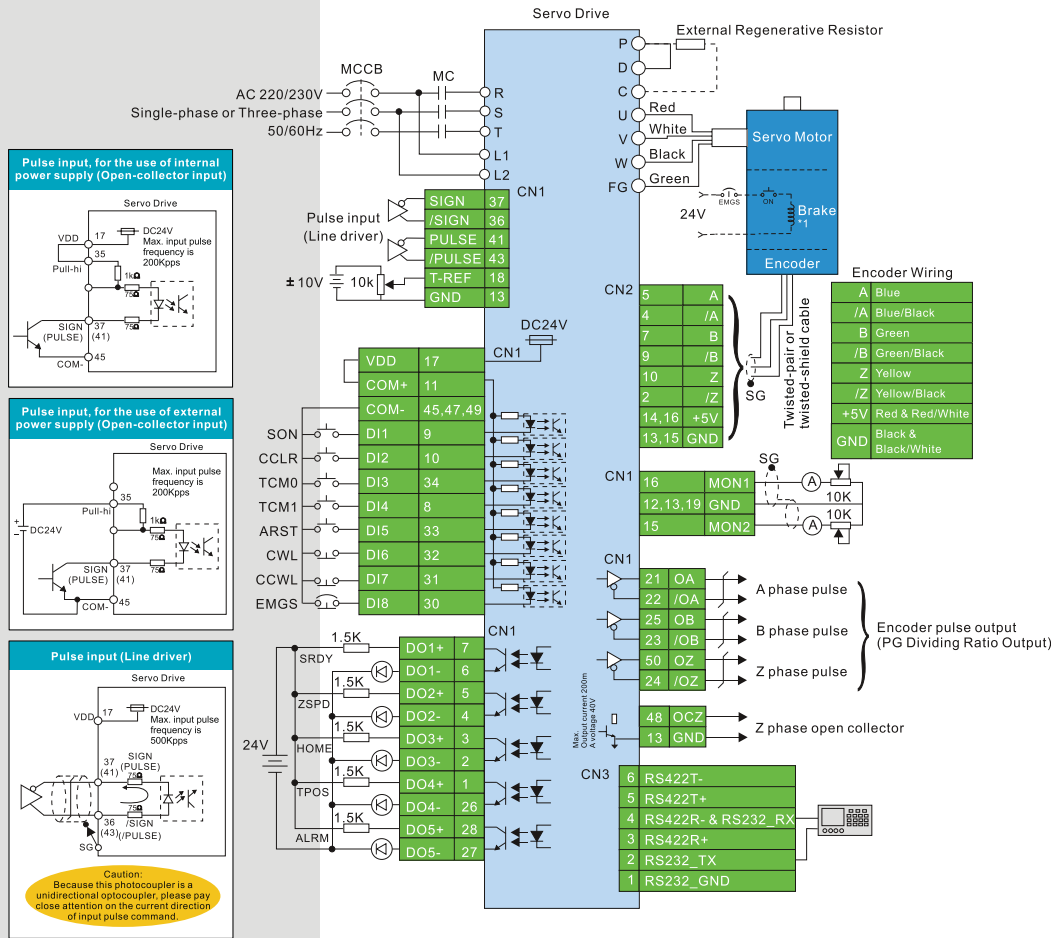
Servo Drive

External Regenerative Resistor

P
D
C

MCCB
MC

AC 220/230V
Single-phase or Three-phase
50/60Hz

R
S
T
L1
L2

U Red
V White
W Black
FG Green

Servo Motor

24V
EMGS
ON
Brake
*1

Encoder

CN1

Pulse input
(Line driver)

| SIGN | 37 |
|---|---|
| /SIGN | 36 |
| PULSE | 41 |
| /PULSE | 43 |
| T-REF | 18 |
| GND | 13 |

± 10V
10k

DC24V
CN1

| VDD | 17 |
|---|---|
| COM+ | 11 |
| COM- | 45,47,49 |
| DI1 | 9 |
| DI2 | 10 |
| DI3 | 34 |
| DI4 | 8 |
| DI5 | 33 |
| DI6 | 32 |
| DI7 | 31 |
| DI8 | 30 |

SON
CCLR
TCM0
TCM1
ARST
CWL
CCWL
EMGS

CN2

| 5 | A |
|---|---|
| 4 | /A |
| 7 | B |
| 9 | /B |
| 10 | Z |
| 2 | /Z |
| 14,16 | +5V |
| 13,15 | GND |

SG
Twisted-pair or twisted-shield cable

Encoder Wiring

| A | Blue |
|---|---|
| /A | Blue/Black |
| B | Green |
| /B | Green/Black |
| Z | Yellow |
| /Z | Yellow/Black |
| +5V | Red & Red/White |
| GND | Black & Black/White |

CN1

| 16 | MON1 |
|---|---|
| 12,13,19 | GND |
| 15 | MON2 |

SG
A
10K
A
10K

CN1

| 21 | OA |
|---|---|
| 22 | /OA |
| 25 | OB |
| 23 | /OB |
| 50 | OZ |
| 24 | /OZ |

A phase pulse
B phase pulse
Z phase pulse

Encoder pulse output
(PG Dividing Ratio Output)

Max. Output current 200m A voltage 40V

| 48 | OCZ |
|---|---|
| 13 | GND |

Z phase open collector

CN1

24V

1.5K
SRDY
1.5K
ZSPD
1.5K
HOME
1.5K
TPOS
1.5K
ALRM

| DO1+ | 7 |
|---|---|
| DO1- | 6 |
| DO2+ | 5 |
| DO2- | 4 |
| DO3+ | 3 |
| DO3- | 2 |
| DO4+ | 1 |
| DO4- | 26 |
| DO5+ | 28 |
| DO5- | 27 |

CN3

| 6 | RS422T- |
|---|---|
| 5 | RS422T+ |
| 4 | RS422R- & RS232_RX |
| 3 | RS422R+ |
| 2 | RS232_TX |
| 1 | RS232_GND |

CN1

Pulse input, for the use of internal power supply (Open-collector input)

Servo Drive
VDD 17
DC24V
Max. input pulse frequency is 200Kpps
35
Pull-hi
1kΩ
75Ω
SIGN (PULSE)
37 (41)
75Ω
COM- 45

Pulse input, for the use of external power supply (Open-collector input)

Servo Drive
Max. input pulse frequency is 200Kpps
35
Pull-hi
1kΩ
75Ω
DC24V
SIGN (PULSE)
37 (41)
75Ω
COM- 45

Pulse input (Line driver)

Servo Drive
VDD 17
DC24V
Max. input pulse frequency is 500Kpps
37 (41)
SIGN (PULSE)
75Ω
75Ω
36 (43)
/SIGN (/PULSE)
SG

Caution:
Because this photocoupler is a unidirectional optocoupler, please pay close attention on the current direction of input pulse command.